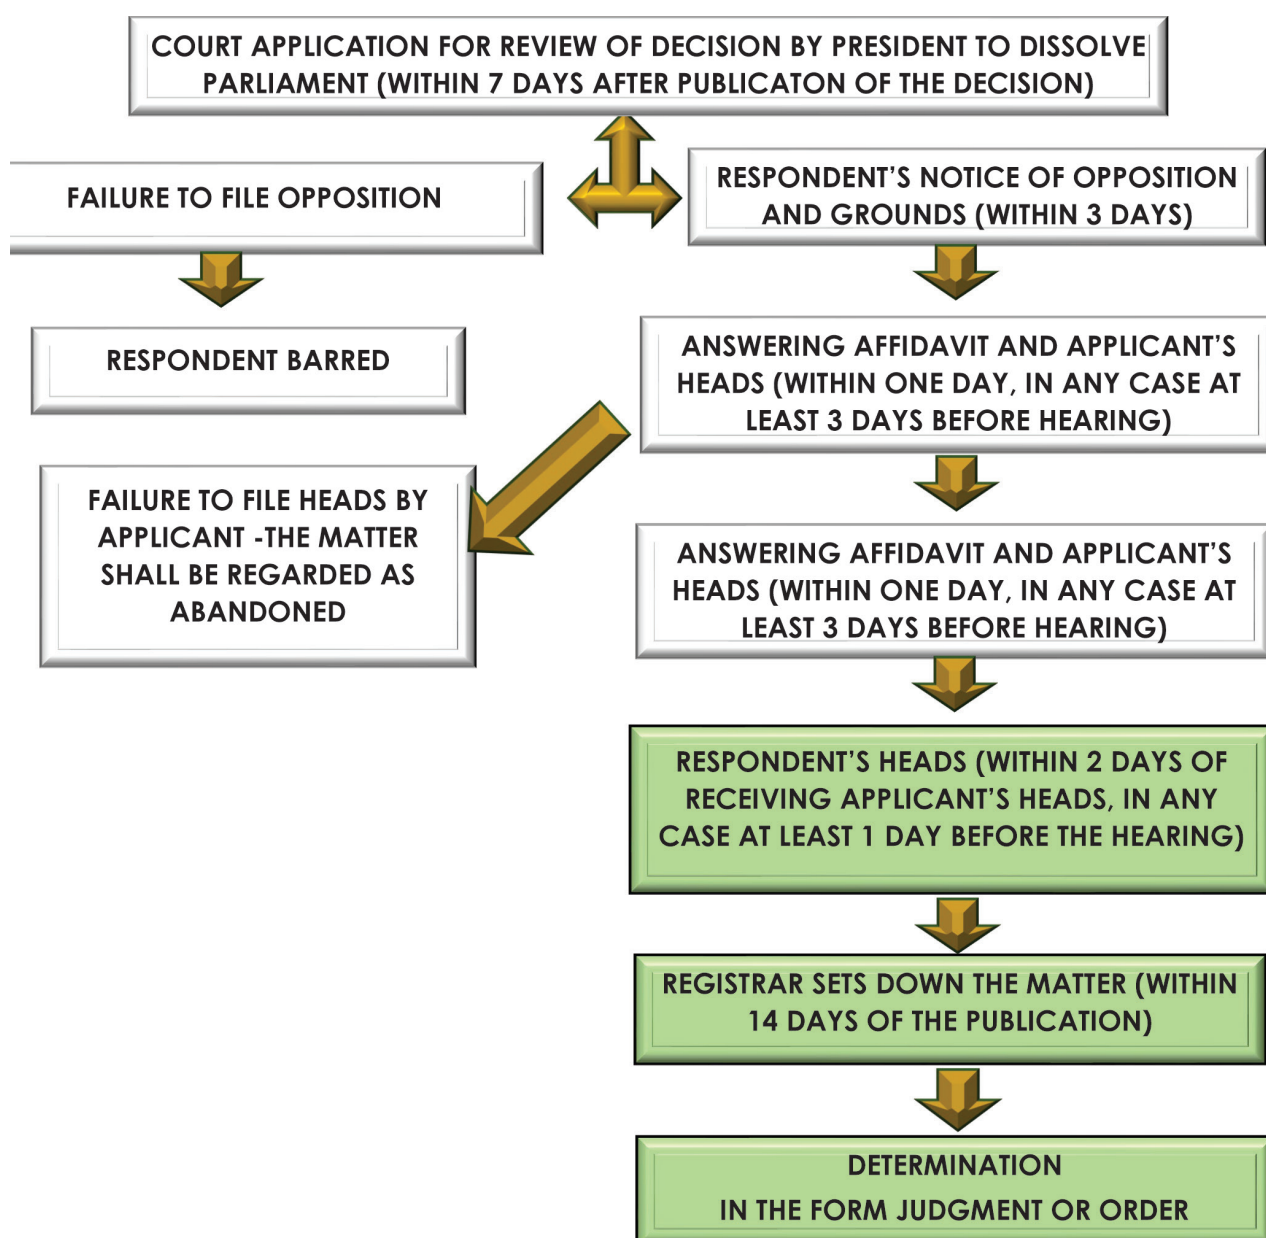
COURT APPLICATION FOR REVIEW OF DECISION BY PRESIDENT TO DISSOLVE PARLIAMENT (WITHIN 7 DAYS AFTER PUBLICATON OF THE DECISION)

FAILURE TO FILE OPPOSITION

RESPONDENT'S NOTICE OF OPPOSITION AND GROUNDS (WITHIN 3 DAYS)

RESPONDENT BARRED

ANSWERING AFFIDAVIT AND APPLICANT'S HEADS (WITHIN ONE DAY, IN ANY CASE AT LEAST 3 DAYS BEFORE HEARING)

FAILURE TO FILE HEADS BY APPLICANT -THE MATTER SHALL BE REGARDED AS ABANDONED

ANSWERING AFFIDAVIT AND APPLICANT'S HEADS (WITHIN ONE DAY, IN ANY CASE AT LEAST 3 DAYS BEFORE HEARING)

RESPONDENT'S HEADS (WITHIN 2 DAYS OF RECEIVING APPLICANT'S HEADS, IN ANY CASE AT LEAST 1 DAY BEFORE THE HEARING)

REGISTRAR SETS DOWN THE MATTER (WITHIN 14 DAYS OF THE PUBLICATION)

DETERMINATION
IN THE FORM JUDGMENT OR ORDER